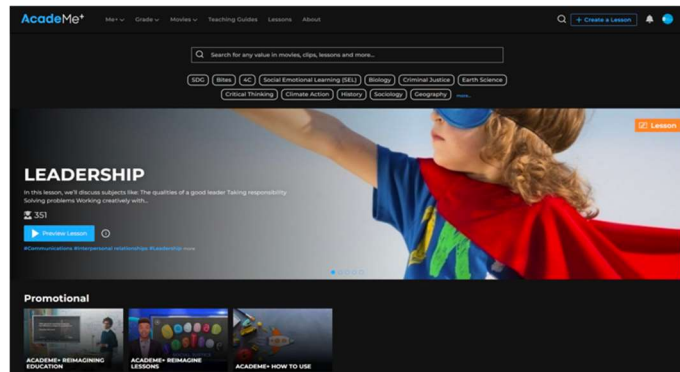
AcadeMe+ Me+ Grade Movies Teaching Guides Lessons About

+ Create a Lesson

Search for any value in movies, clips, lessons and more...

SDG Bites 4C Social Emotional Learning (SEL) Biology Criminal Justice Earth Science Critical Thinking Climate Action History Sociology Geography more

Lesson

LEADERSHIP

In this lesson, we'll discuss subjects like: The qualities of a good leader Taking responsibility Solving problems Working creatively with...

351

Preview Lesson

#Communications #Interpersonal relationships #Leadership more

Promotional

ACADEME+ REIMAGINING EDUCATION

ACADEME+ REIMAGINE LESSONS

ACADEME+ HOW TO USE